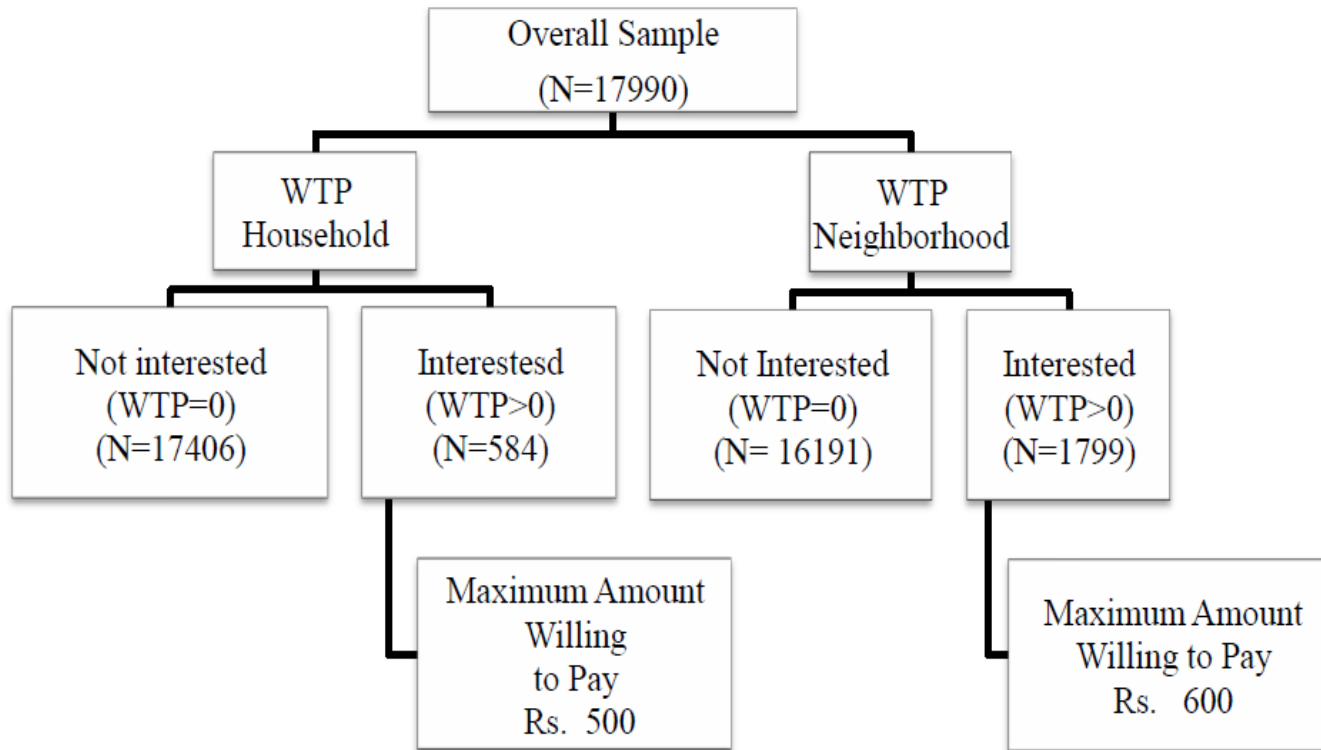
Overall Sample
(N=17990)

WTP
Household

WTP
Neighborhood

Not interested
(WTP=0)
(N=17406)

Interestesd
(WTP>0)
(N=584)

Not Interested
(WTP=0)
(N= 16191)

Interested
(WTP>0)
(N=1799)

Maximum Amount
Willing
to Pay
Rs. 500

Maximum Amount
Willing to Pay
Rs. 600